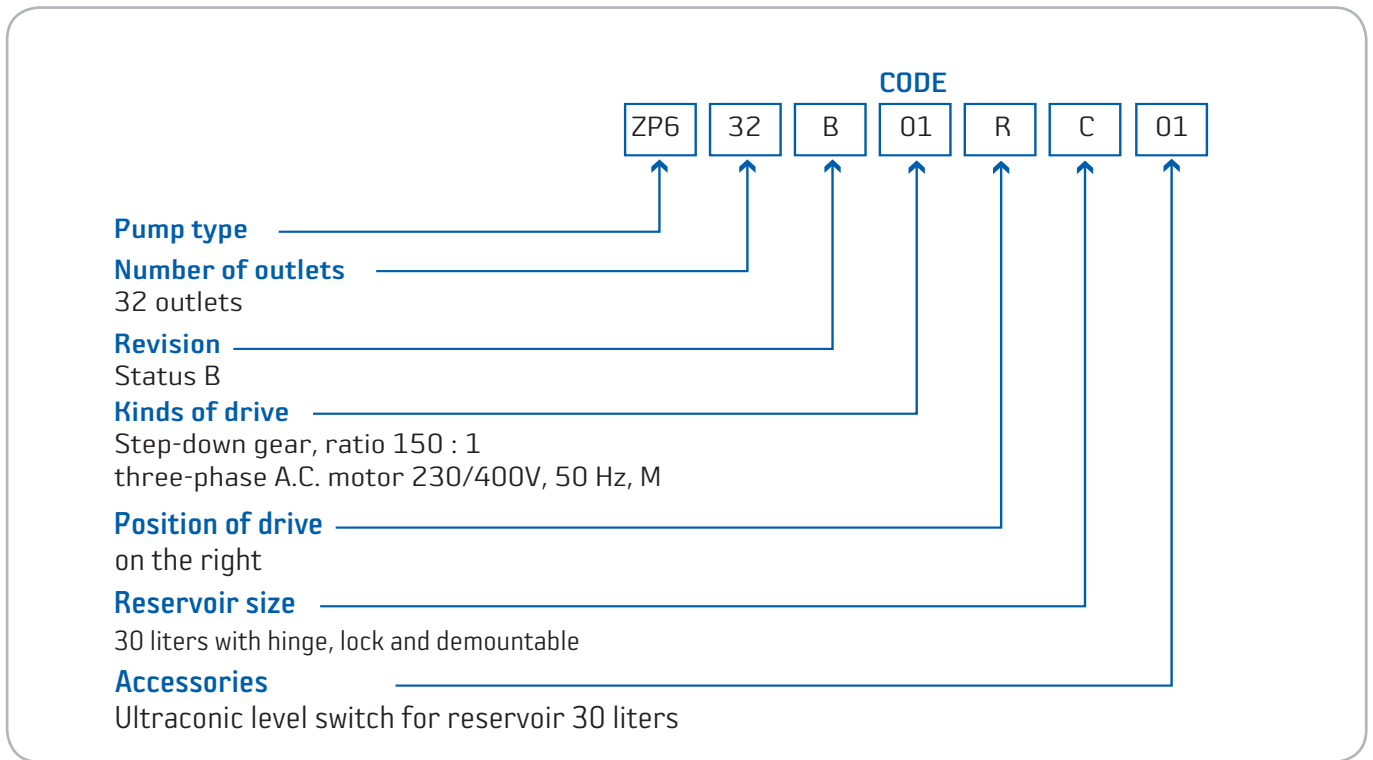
CODE

ZP6 | 32 | B | 01 | R | C | 01

Pump type

Number of outlets
32 outlets

Revision
Status B

Kinds of drive
Step-down gear, ratio 150 : 1
three-phase A.C. motor 230/400V, 50 Hz, M

Position of drive
on the right

Reservoir size
30 liters with hinge, lock and demountable

Accessories
Ultraconic level switch for reservoir 30 liters